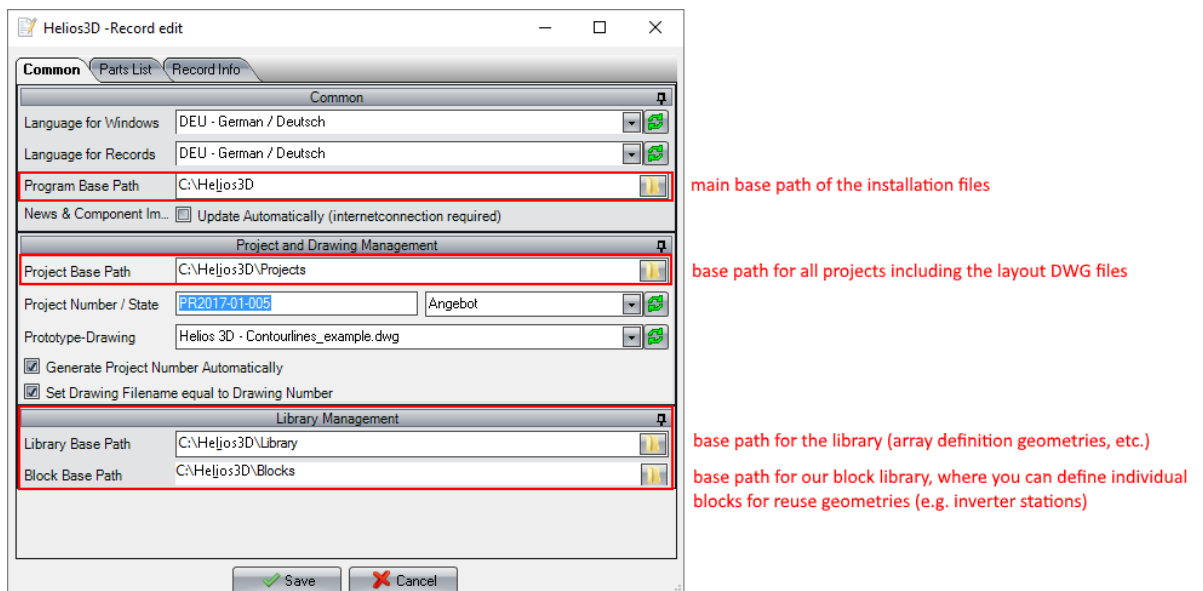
Helios3D -Record edit

Common | Parts List | Record Info

Common

Language for Windows: DEU - German / Deutsch

Language for Records: DEU - German / Deutsch

Program Base Path: C:\Helios3D

main base path of the installation files

News & Component Im... Update Automatically (internetconnection required)

Project and Drawing Management

Project Base Path: C:\Helios3D\Projects

base path for all projects including the layout DWG files

Project Number / State: PR2017-01-005 | Angebot

Prototype-Drawing: Helios 3D - Contourlines_example.dwg

Generate Project Number Automatically

Set Drawing Filename equal to Drawing Number

Library Management

Library Base Path: C:\Helios3D\Library

base path for the library (array definition geometries, etc.)

Block Base Path: C:\Helios3D\Blocks

base path for our block library, where you can define individual blocks for reuse geometries (e.g. inverter stations)

Save | Cancel